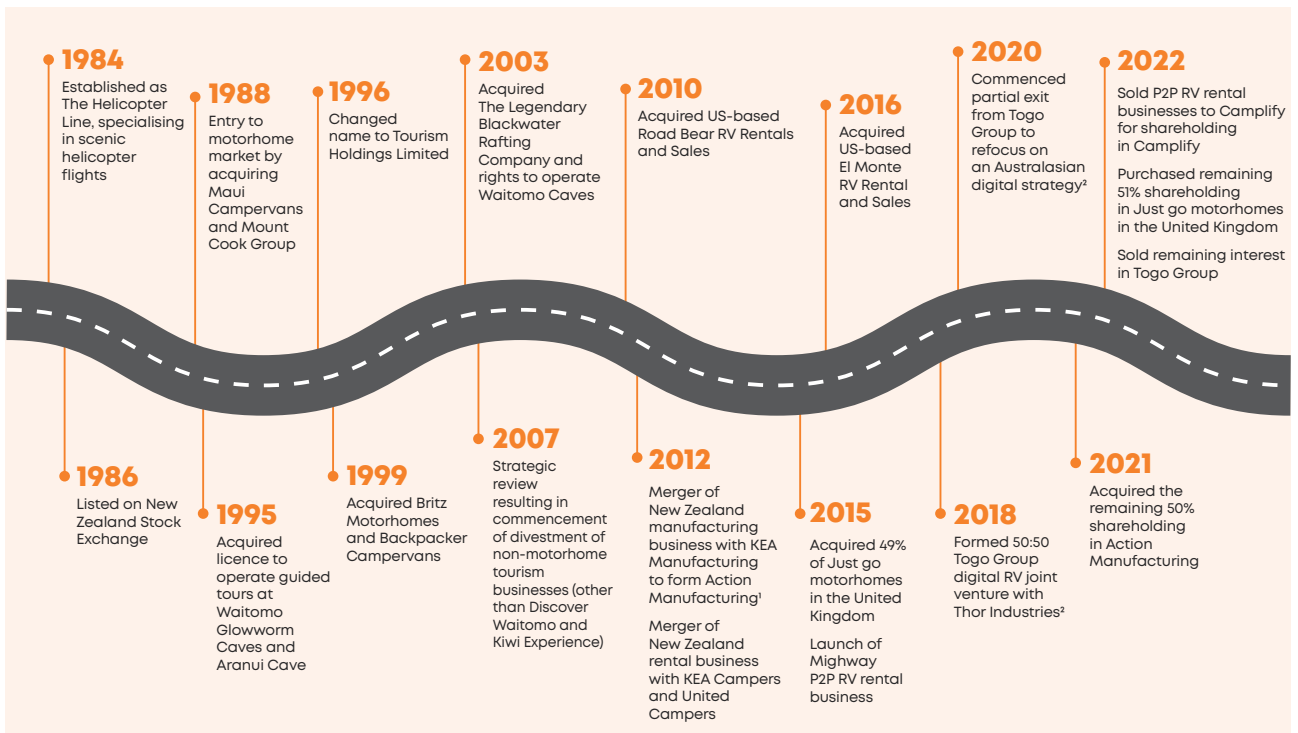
1984
Established as The Helicopter Line, specialising in scenic helicopter flights

1988
Entry to motorhome market by acquiring Maui Campervans and Mount Cook Group

1996
Changed name to Tourism Holdings Limited

2003
Acquired The Legendary Blackwater Rafting Company and rights to operate Waitomo Caves

2010
Acquired US-based Road Bear RV Rentals and Sales

2016
Acquired US-based El Monte RV Rental and Sales

2020
Commenced partial exit from Togo Group to refocus on an Australasian digital strategy²

2022
Sold P2P RV rental businesses to Camplify for shareholding in Camplify

Purchased remaining 51% shareholding in Just go motorhomes in the United Kingdom

Sold remaining interest in Togo Group

1986
Listed on New Zealand Stock Exchange

1995
Acquired licence to operate guided tours at Waitomo Glowworm Caves and Aranui Cave

1999
Acquired Britz Motorhomes and Backpacker Campervans

2007
Strategic review resulting in commencement of divestment of non-motorhome tourism businesses (other than Discover Waitomo and Kiwi Experience)

2012
Merger of New Zealand manufacturing business with KEA Manufacturing to form Action Manufacturing¹

Merger of New Zealand rental business with KEA Campers and United Campers

2015
Acquired 49% of Just go motorhomes in the United Kingdom

Launch of Mighway P2P RV rental business

2018
Formed 50:50 Togo Group digital RV joint venture with Thor Industries²

2021
Acquired the remaining 50% shareholding in Action Manufacturing